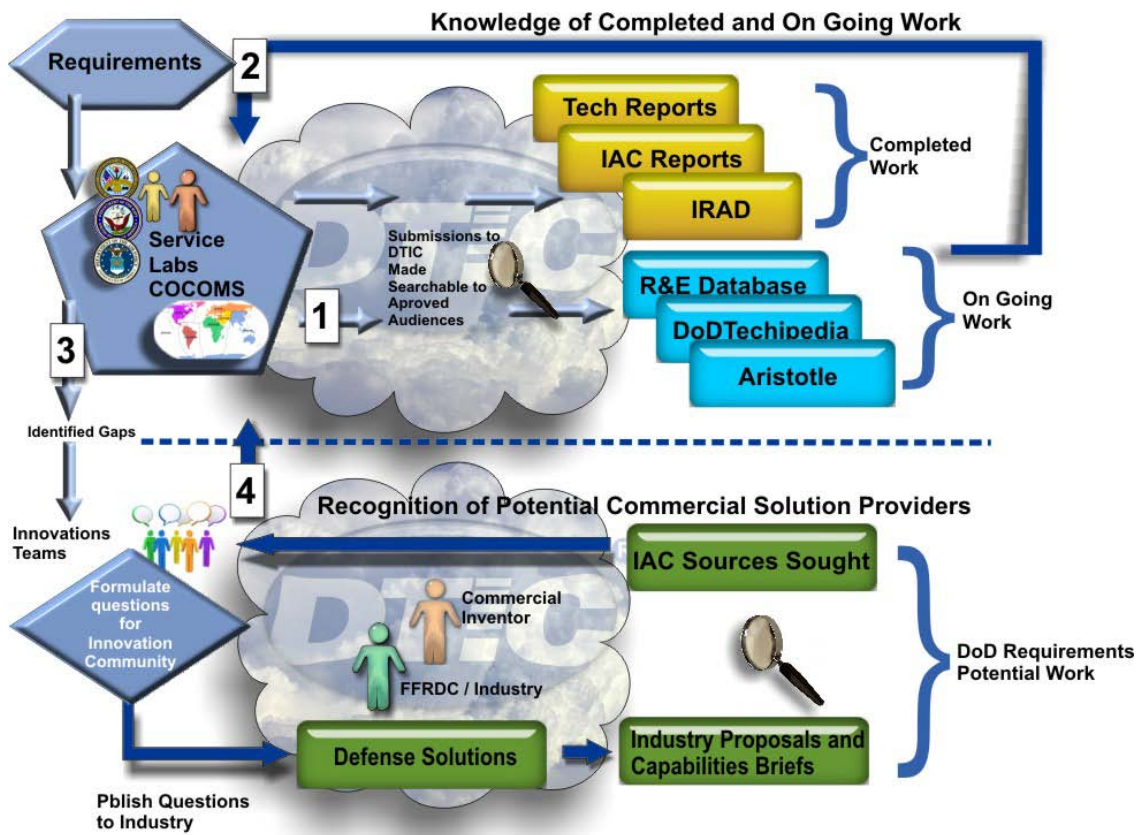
Knowledge of Completed and On Going Work

Requirements

2

Tech Reports

IAC Reports

IRAD

Completed Work

Service Labs COCOMS

Submissions to DTIC Made Searchable to Aproved Audiences

DTIC

1

R&E Database

DoDTechipedia

Aristotle

On Going Work

3

Identified Gaps

4

Recognition of Potential Commercial Solution Providers

Innovations Teams

IAC Sources Sought

Formulate questions for Innovation Community

DTIC

Commercial Inventor

FFRDC / Industry

DoD Requirements Potential Work

Defense Solutions

Industry Proposals and Capabilities Briefs

Pblish Questions to Industry